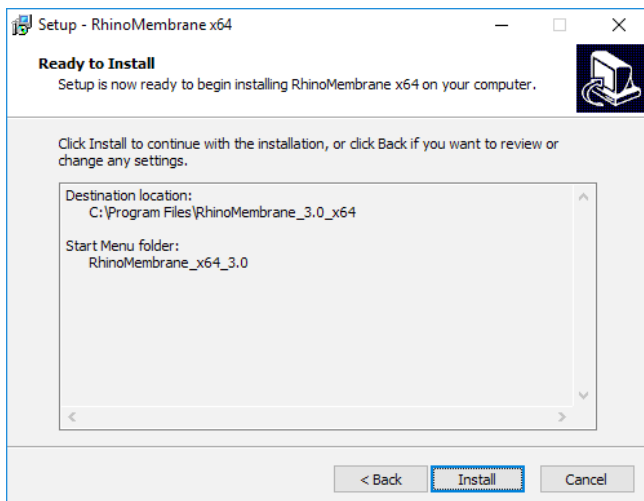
Setup - RhinoMembrane x64

Ready to Install
Setup is now ready to begin installing RhinoMembrane x64 on your computer.

Click Install to continue with the installation, or click Back if you want to review or change any settings.

Destination location:
C:\Program Files\RhinoMembrane_3.0_x64

Start Menu folder:
RhinoMembrane_x64_3.0

< Back
Install
Cancel